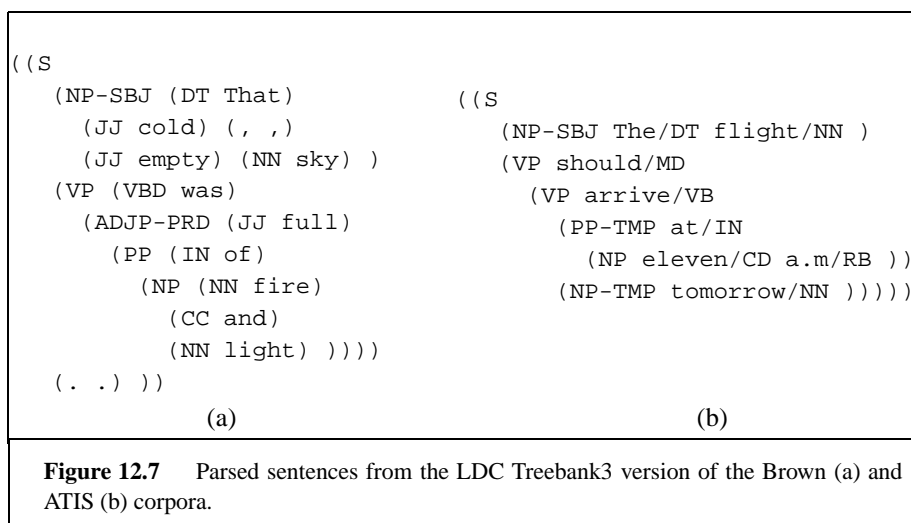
((S
  (NP-SBJ (DT That)
    (JJ cold) (, ,)
    (JJ empty) (NN sky) )
  (VP (VBD was)
    (ADJP-PRD (JJ full)
      (PP (IN of)
        (NP (NN fire)
          (CC and)
          (NN light) ))))
  (. .) ))

(a)

((S
  (NP-SBJ The/DT flight/NN )
  (VP should/MD
    (VP arrive/VB
      (PP-TMP at/IN
        (NP eleven/CD a.m/RB ))
      (NP-TMP tomorrow/NN )))))

(b)

**Figure 12.7** Parsed sentences from the LDC Treebank3 version of the Brown (a) and ATIS (b) corpora.